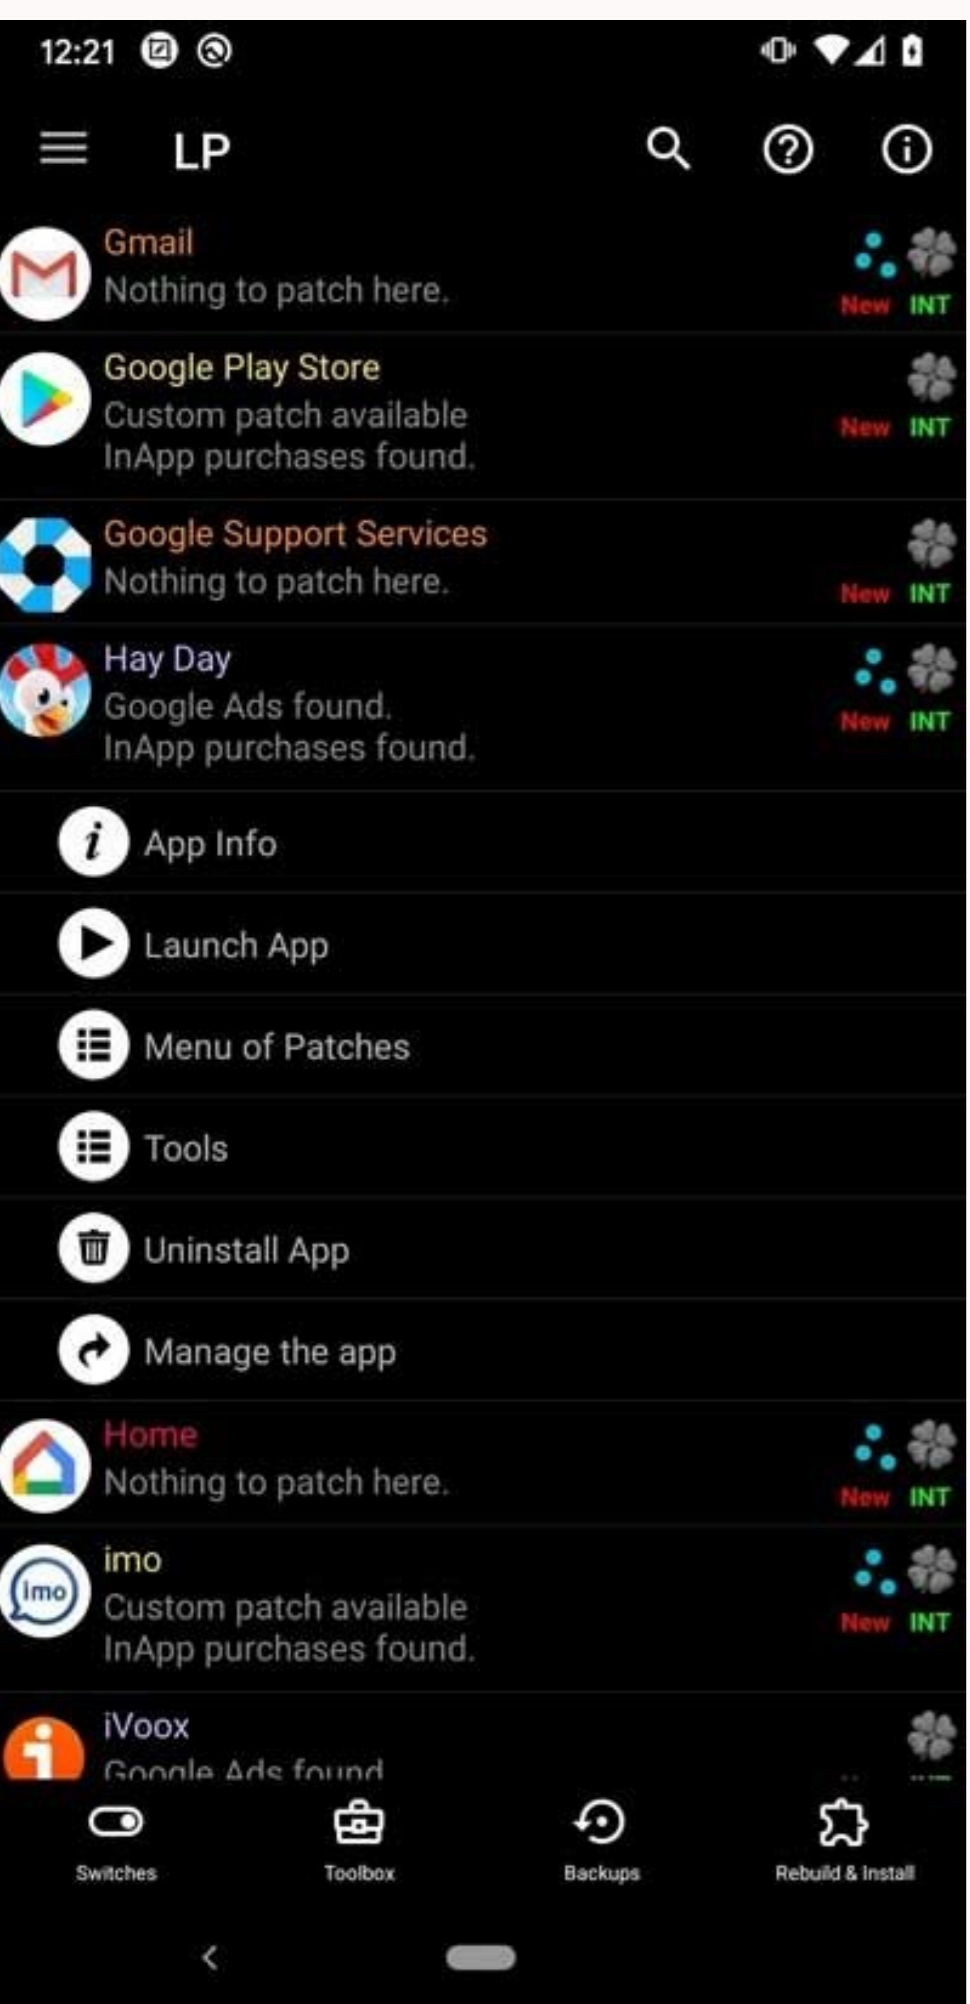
12:21

LP

Gmail
Nothing to patch here.
New INT

Google Play Store
Custom patch available
InApp purchases found.
New INT

Google Support Services
Nothing to patch here.
New INT

Hay Day
Google Ads found.
InApp purchases found.
New INT

App Info

Launch App

Menu of Patches

Tools

Uninstall App

Manage the app

Home
Nothing to patch here.
New INT

imo
Custom patch available
InApp purchases found.
New INT

iVoox
Google Ads found

Switches
Toolbox
Backups
Rebuild & Install